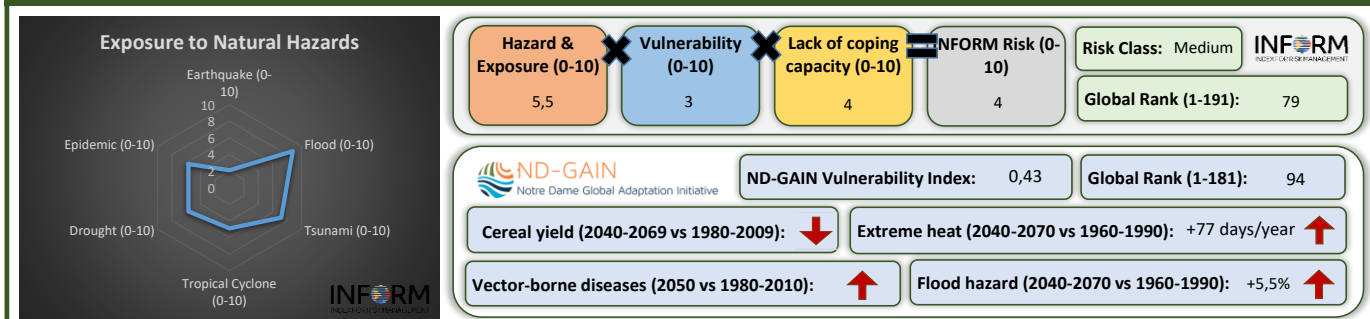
Exposure to Natural Hazards

Earthquake (0-10)

10
8
6
4
2
0

Flood (0-10)

Tsunami (0-10)

Tropical Cyclone (0-10)

Drought (0-10)

Epidemic (0-10)

INFORM
INDEX FOR RISK MANAGEMENT

Hazard & Exposure (0-10)
5,5

Vulnerability (0-10)
3

Lack of coping capacity (0-10)
4

INFORM Risk (0-10)
4

Risk Class: Medium

INFORM
INDEX FOR RISK MANAGEMENT

Global Rank (1-191): 79

ND-GAIN
Notre Dame Global Adaptation Initiative

ND-GAIN Vulnerability Index: 0,43

Global Rank (1-181): 94

Cereal yield (2040-2069 vs 1980-2009):

Extreme heat (2040-2070 vs 1960-1990): +77 days/year

Vector-borne diseases (2050 vs 1980-2010):

Flood hazard (2040-2070 vs 1960-1990): +5,5%